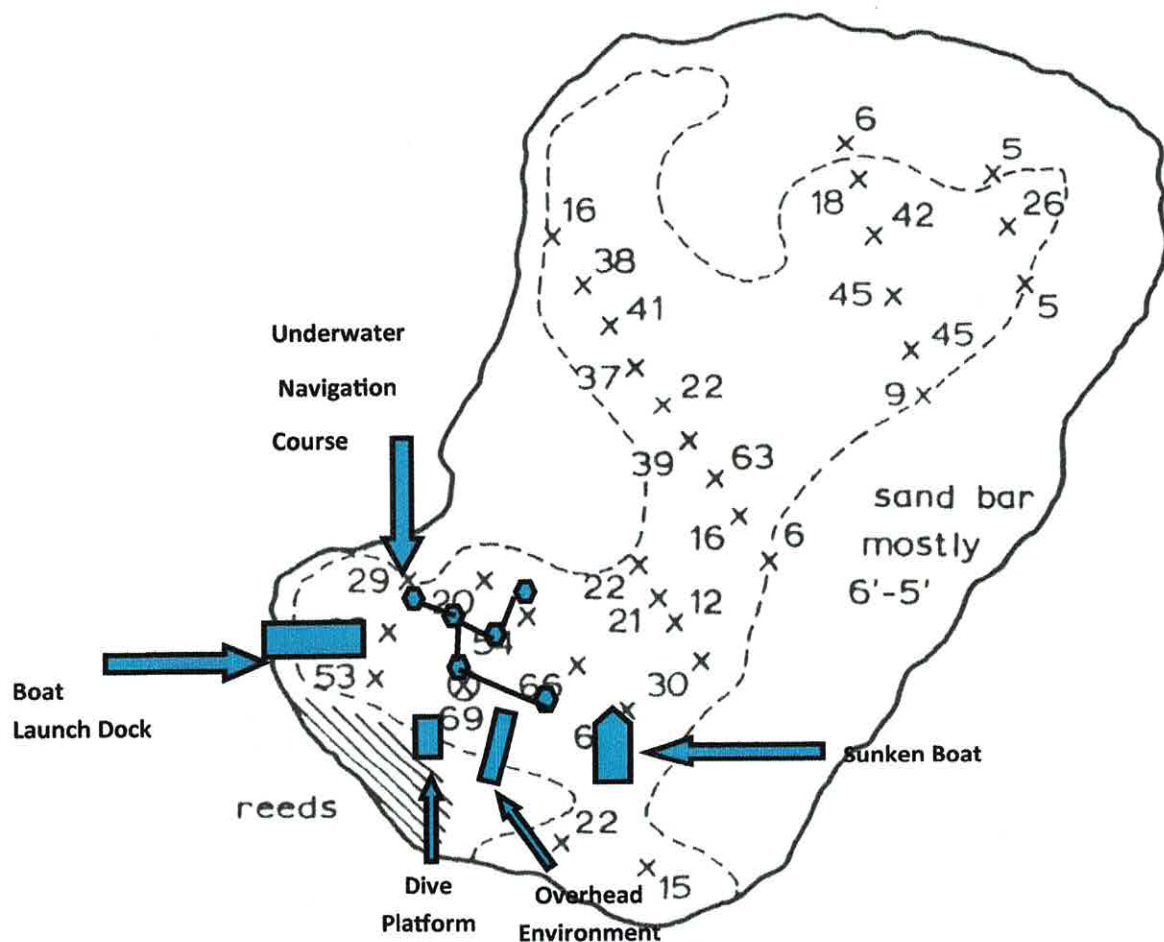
6
5
18
42
26
16
38
45
5
41
45
Underwater
Navigation
Course
37
22
9
39
63
sand bar mostly 6'-5'
16
6
29
20
22
12
21
54
53
66
30
69
6
Boat Launch Dock
Sunken Boat
reeds
22
15
Dive Platform
Overhead Environment